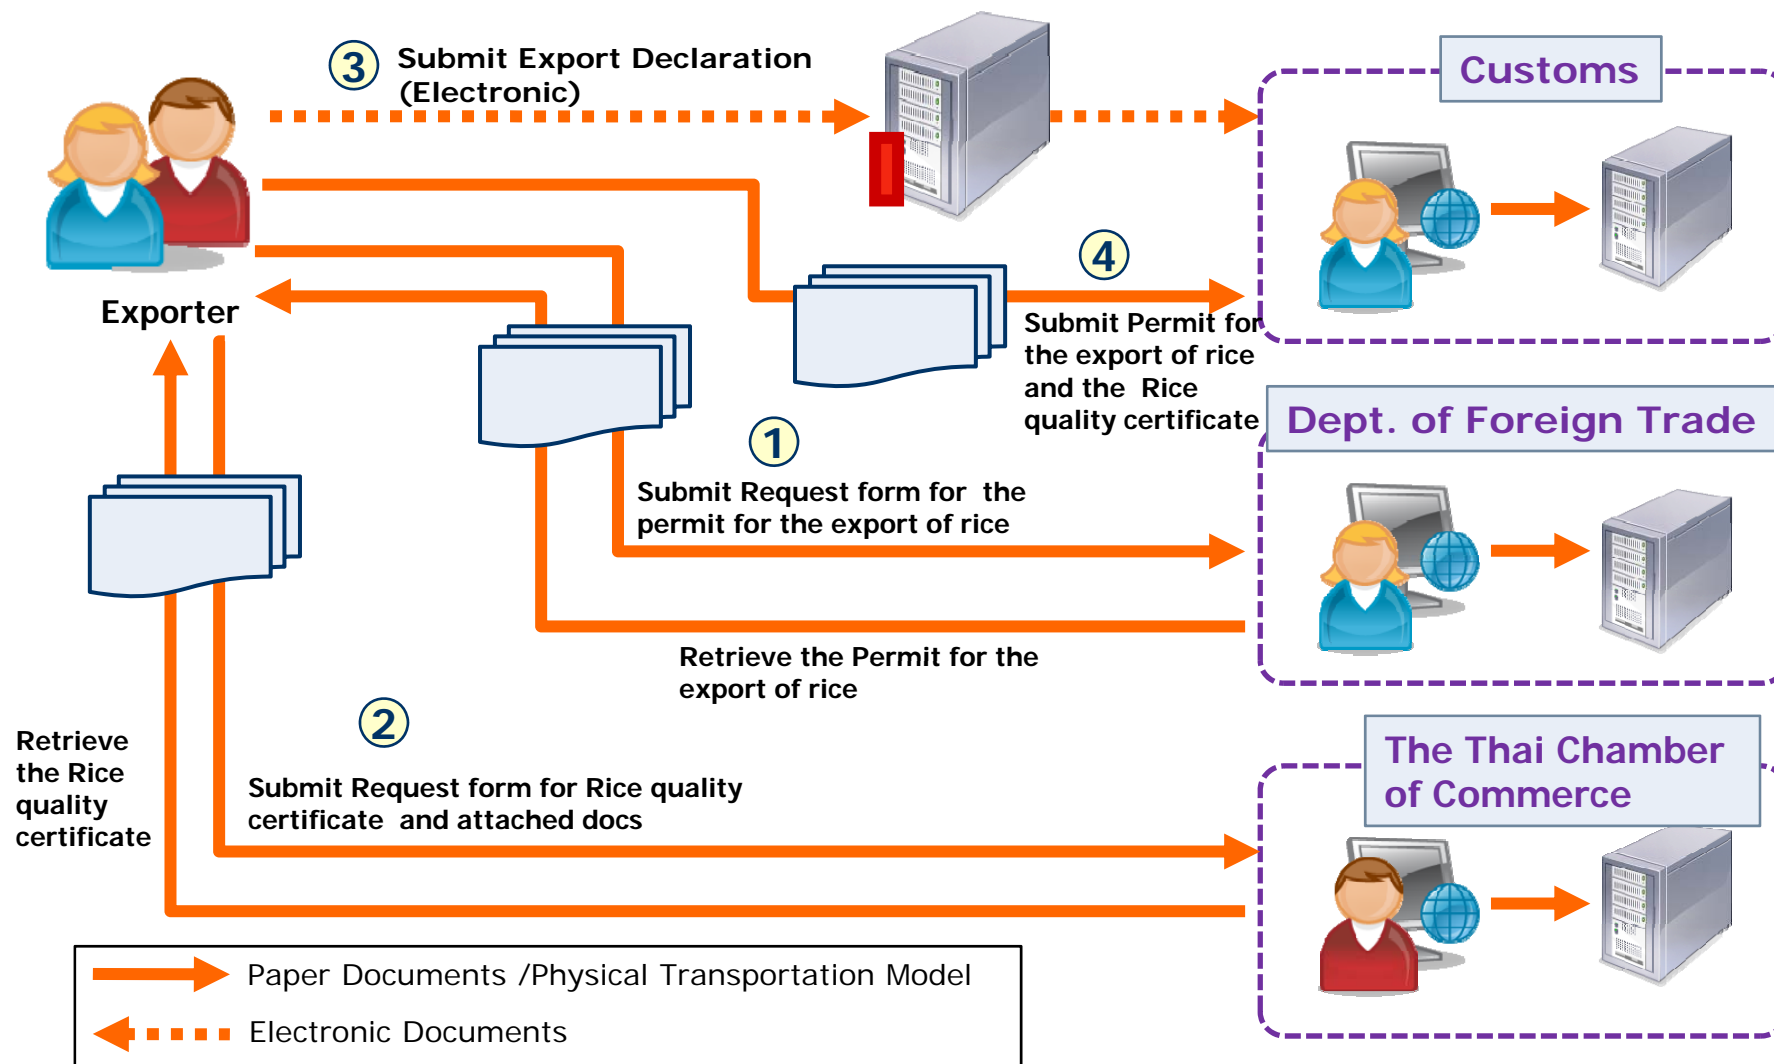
3 Submit Export Declaration (Electronic)

Customs

Exporter

4

Submit Permit for the export of rice and the Rice quality certificate

Dept. of Foreign Trade

1

Submit Request form for the permit for the export of rice

Retrieve the Permit for the export of rice

2

Retrieve the Rice quality certificate

Submit Request form for Rice quality certificate and attached docs

The Thai Chamber of Commerce

Paper Documents /Physical Transportation Model

Electronic Documents